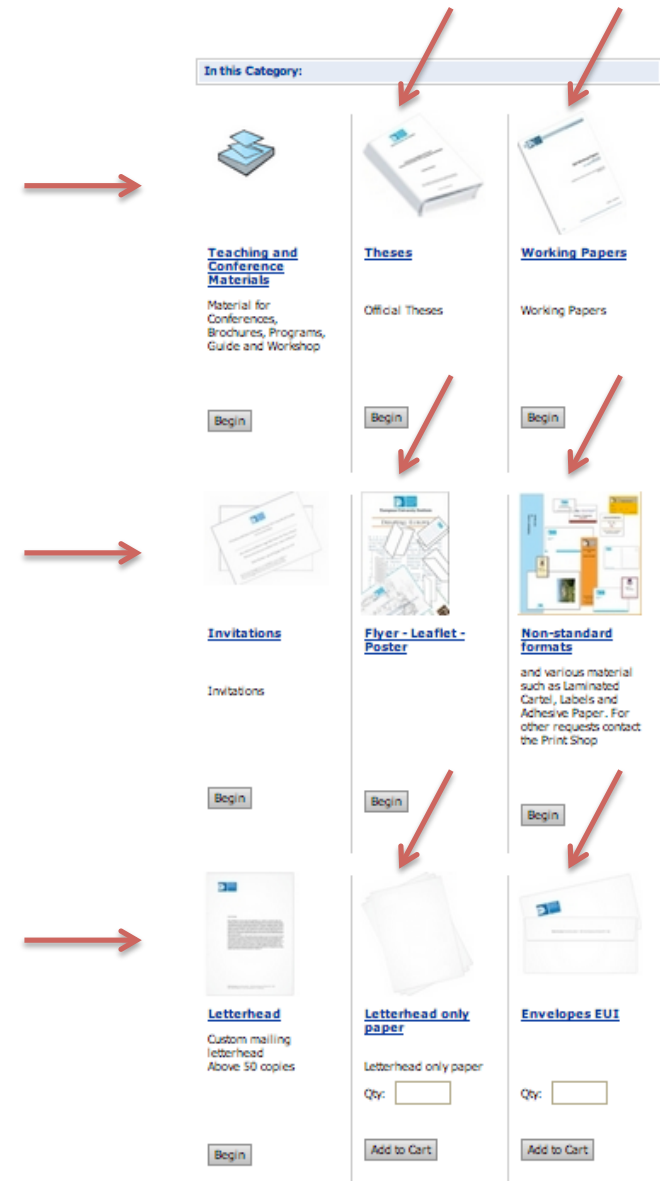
In this Category:

Teaching and Conference Materials

Material for Conferences, Brochures, Programs, Guide and Workshop

Begin

Theses

Official Theses

Begin

Working Papers

Working Papers

Begin

Invitations

Invitations

Begin

Flyer - Leaflet - Poster

Begin

Non-standard formats

and various material such as Laminated Cartel, Labels and Adesive Paper. For other requests contact the Print Shop

Begin

Letterhead

Custom mailing letterhead
Above 50 copies

Begin

Letterhead only paper

Letterhead only paper

Qty:

Add to Cart

Envelopes EUI

Qty:

Add to Cart